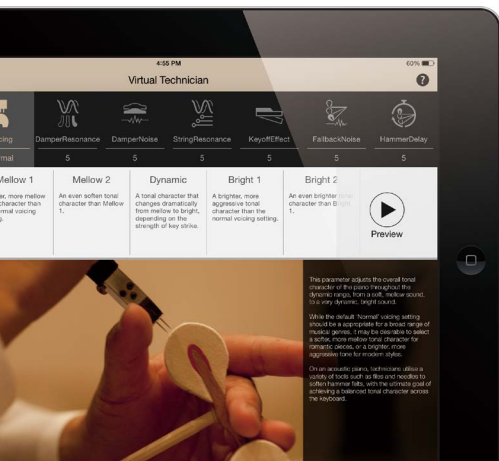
4:55 PM

60%

Virtual Technician

?

cing

DamperResonance

DamperNoise

StringResonance

KeyoffEffect

FallbackNoise

HammerDelay

rmal

5

5

5

5

5

5

Mellow 1

r, more mellow character than normal voicing

Mellow 2

An even softer tonal character than Mellow 1.

Dynamic

A tonal character that changes dramatically from mellow to bright, depending on the strength of key strike.

Bright 1

A brighter, more aggressive tonal character than the normal voicing setting.

Bright 2

An even brighter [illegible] character than Bright 1.

Preview

This parameter adjusts the overall tonal character of the piano throughout the dynamic range, from a soft, mellow sound, to a very dynamic, bright sound.

While the default 'Normal' voicing setting should be appropriate for a broad range of musical genres, it may be desirable to select a softer, more mellow tonal character for romantic pieces, or a brighter, more aggressive tone for modern styles.

On an acoustic piano, technicians utilise a variety of tools such as files and needles to soften hammer felts, with the ultimate goal of achieving a balanced tonal character across the keyboard.